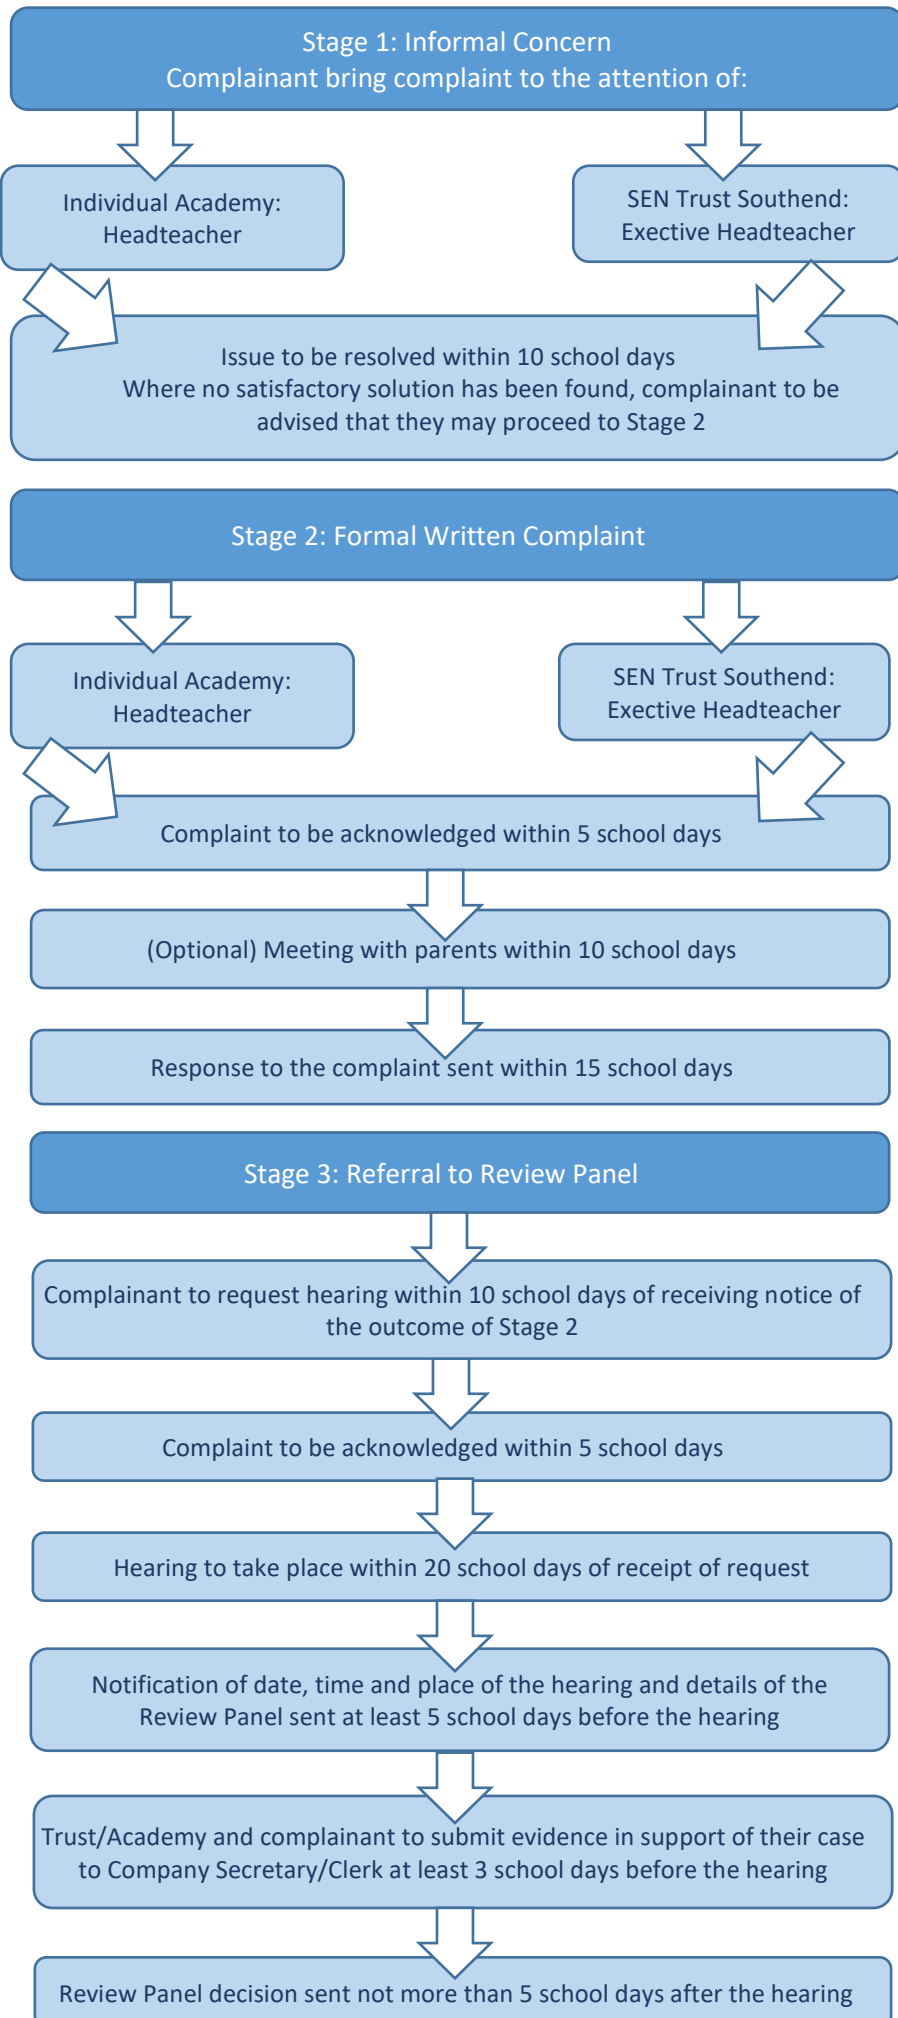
Stage 1: Informal Concern
Complainant bring complaint to the attention of:

Individual Academy: Headteacher

SEN Trust Southend: Exective Headteacher

Issue to be resolved within 10 school days
Where no satisfactory solution has been found, complainant to be advised that they may proceed to Stage 2

Stage 2: Formal Written Complaint

Individual Academy: Headteacher

SEN Trust Southend: Exective Headteacher

Complaint to be acknowledged within 5 school days

(Optional) Meeting with parents within 10 school days

Response to the complaint sent within 15 school days

Stage 3: Referral to Review Panel

Complainant to request hearing within 10 school days of receiving notice of the outcome of Stage 2

Complaint to be acknowledged within 5 school days

Hearing to take place within 20 school days of receipt of request

Notification of date, time and place of the hearing and details of the Review Panel sent at least 5 school days before the hearing

Trust/Academy and complainant to submit evidence in support of their case to Company Secretary/Clerk at least 3 school days before the hearing

Review Panel decision sent not more than 5 school days after the hearing